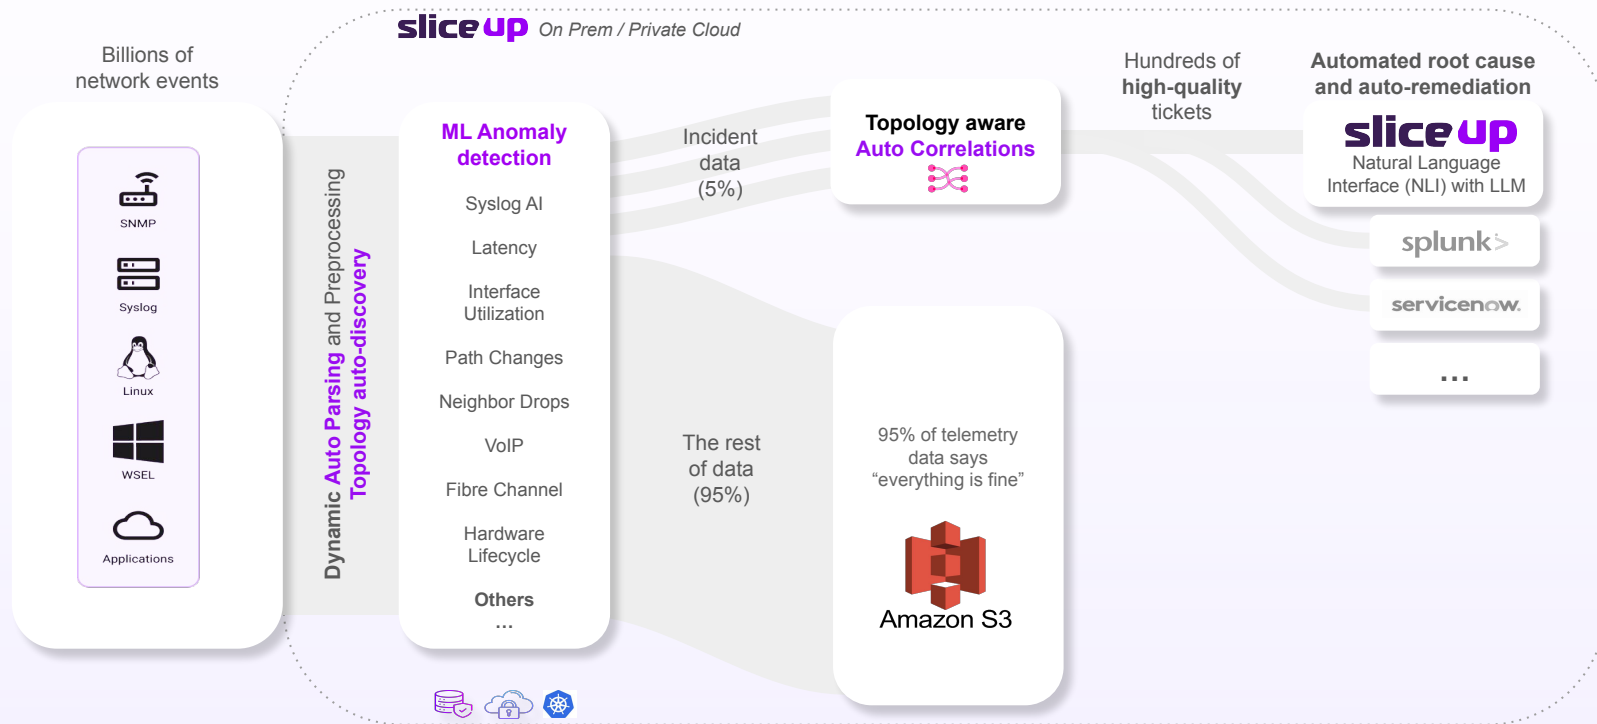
sliceup On Prem / Private Cloud

Billions of network events

SNMP

Syslog

Linux

WSEL

Applications

Dynamic Auto Parsing and Preprocessing
Topology auto-discovery

ML Anomaly detection

Syslog AI

Latency

Interface Utilization

Path Changes

Neighbor Drops

VoIP

Fibre Channel

Hardware Lifecycle

Others
...

Incident data (5%)

The rest of data (95%)

Topology aware
Auto Correlations

95% of telemetry data says "everything is fine"

Amazon S3

Hundreds of high-quality tickets

Automated root cause and auto-remediation

sliceup
Natural Language Interface (NLI) with LLM

splunk>

servicenow.

...